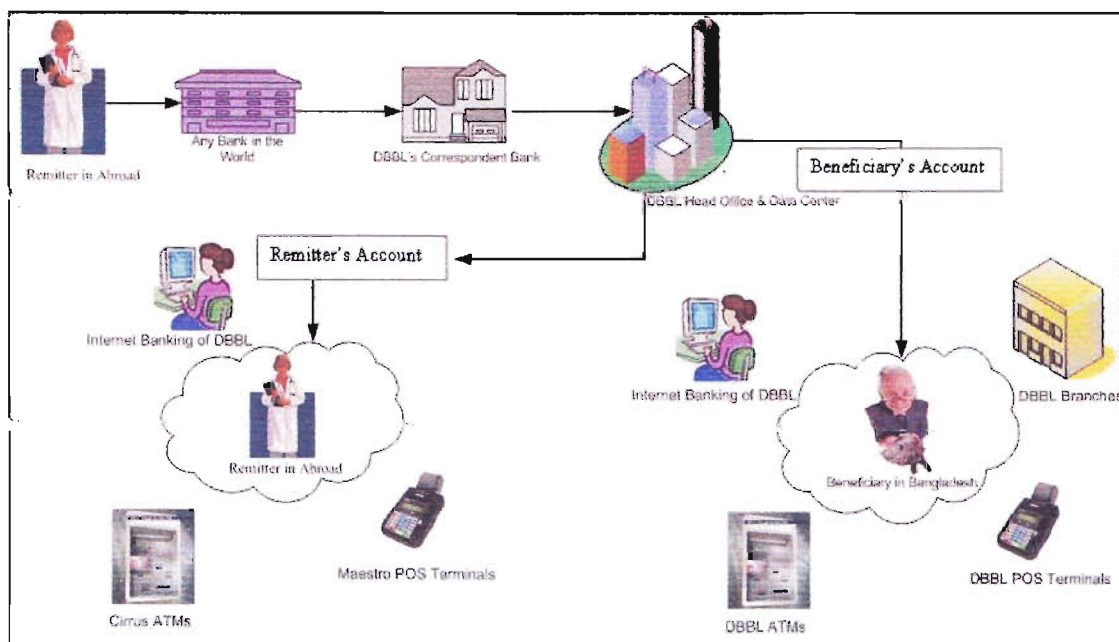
Remitter in Abroad

Any Bank in the World

DBBL's Correspondent Bank

DBBL Head Office & Data Center

Beneficiary's Account

Remitter's Account

Internet Banking of DBBL

Remitter in Abroad

Cirrus ATMs

Maestro POS Terminals

Internet Banking of DBBL

Beneficiary in Bangladesh

DBBL Branches

DBBL ATMs

DBBL POS Terminals